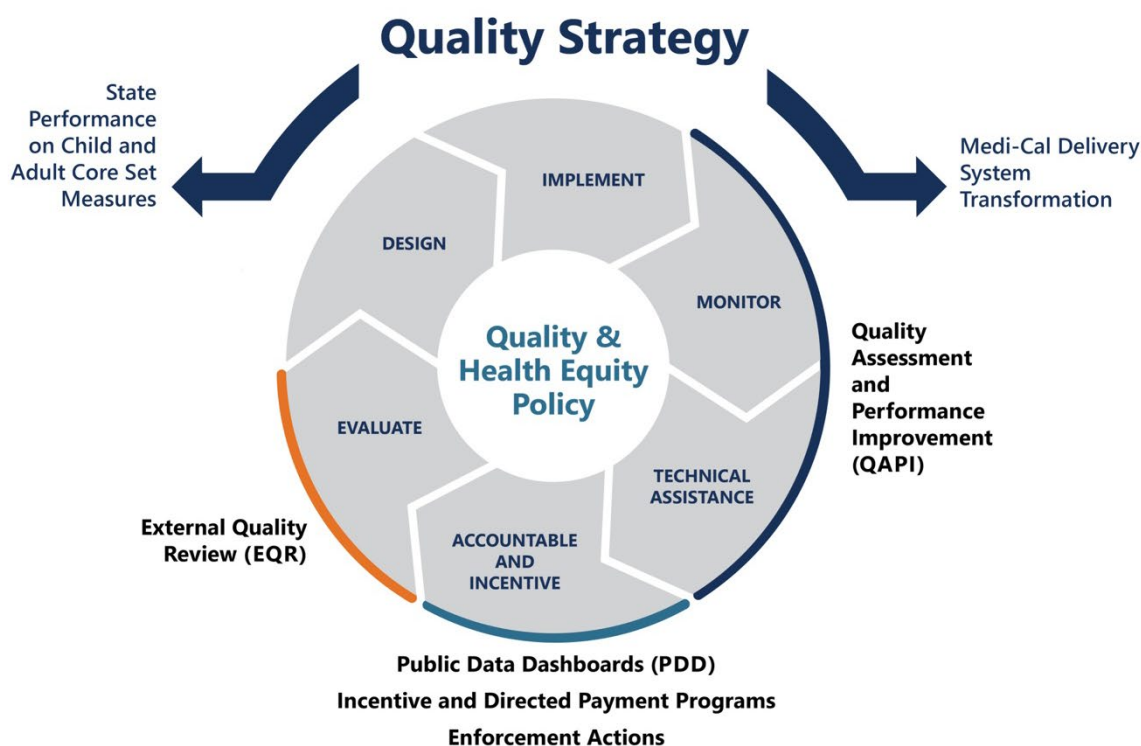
Quality Strategy

State Performance on Child and Adult Core Set Measures

Medi-Cal Delivery System Transformation

IMPLEMENT

DESIGN

MONITOR

Quality & Health Equity Policy

Quality Assessment and Performance Improvement (QAPI)

EVALUATE

TECHNICAL ASSISTANCE

External Quality Review (EQR)

ACCOUNTABLE AND INCENTIVE

Public Data Dashboards (PDD)
Incentive and Directed Payment Programs
Enforcement Actions